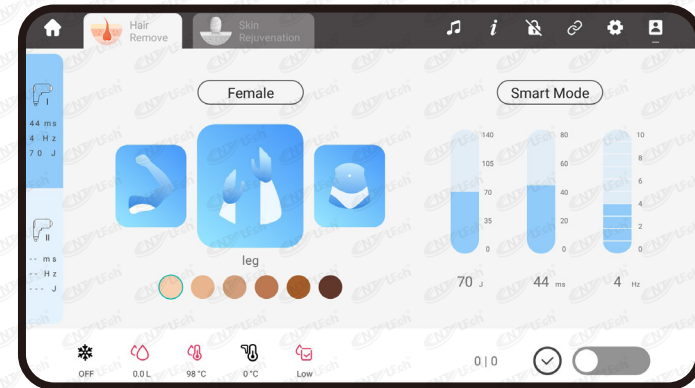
Hair Remove

Skin Rejuvenation

I

44 ms
4 Hz
70 J

II

-- ms
-- Hz
--- J

Female

leg

Smart Mode

140
105
70
35
0

80
60
40
20
0

10
8
6
4
2
0

70 J

44 ms

4 Hz

OFF

0.0 L

98 °C

0 °C

Low

0 | 0